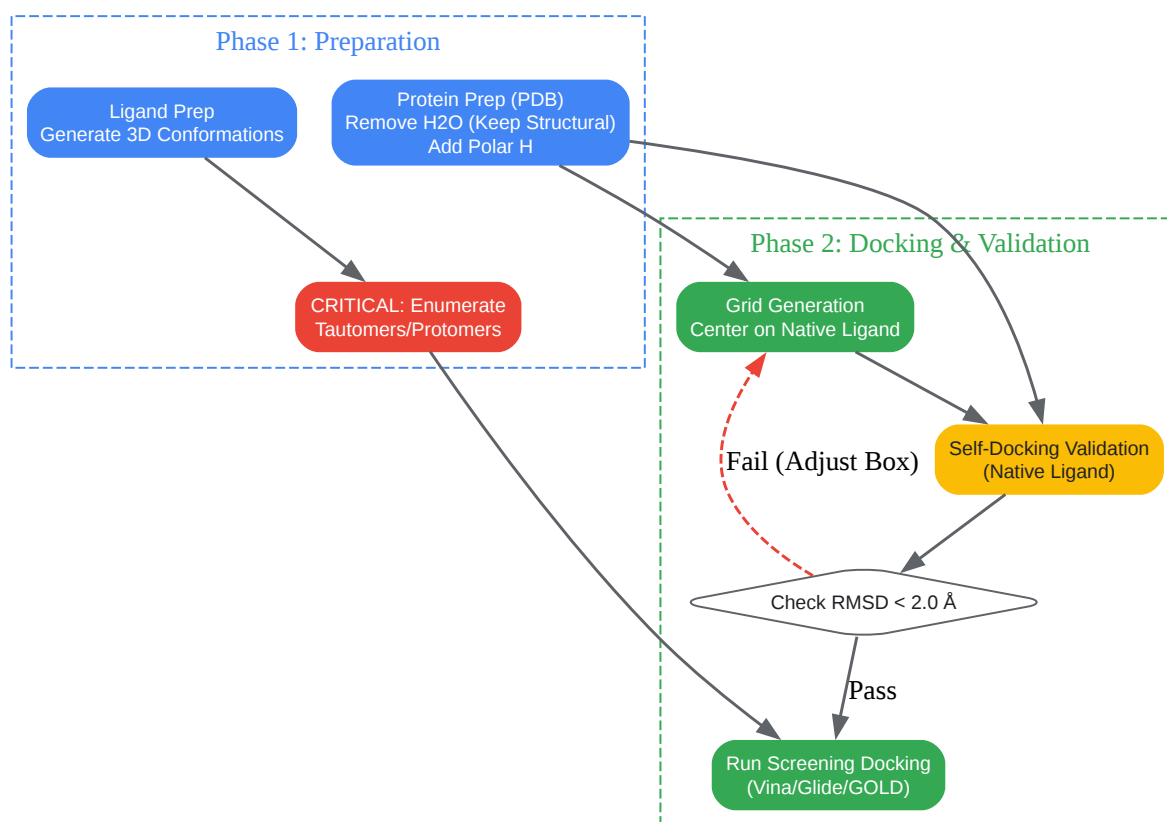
Phase 1: Preparation

Ligand Prep
Generate 3D Conformations

Protein Prep (PDB)
Remove H2O (Keep Structural)
Add Polar H

CRITICAL: Enumerate
Tautomers/Protomers

Phase 2: Docking & Validation

Grid Generation
Center on Native Ligand

Fail (Adjust Box)

Self-Docking Validation
(Native Ligand)

Check RMSD < 2.0 Å

Pass

Run Screening Docking
(Vina/Glide/GOLD)